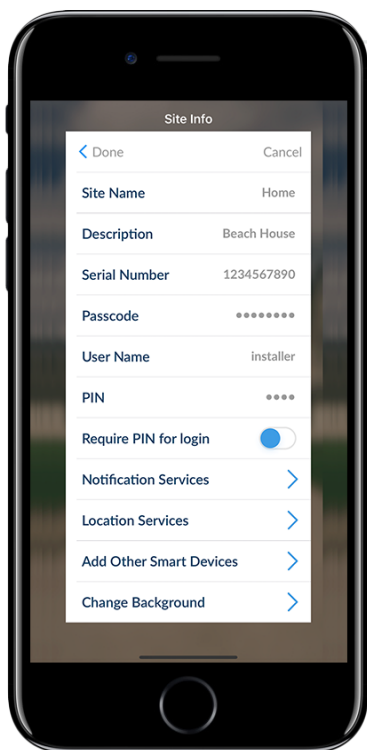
Site Info

< Done

Cancel

Site Name

Home

Description

Beach House

Serial Number

1234567890

Passcode

••••••••

User Name

installer

PIN

••••

Require PIN for login

Notification Services >

Location Services >

Add Other Smart Devices >

Change Background >